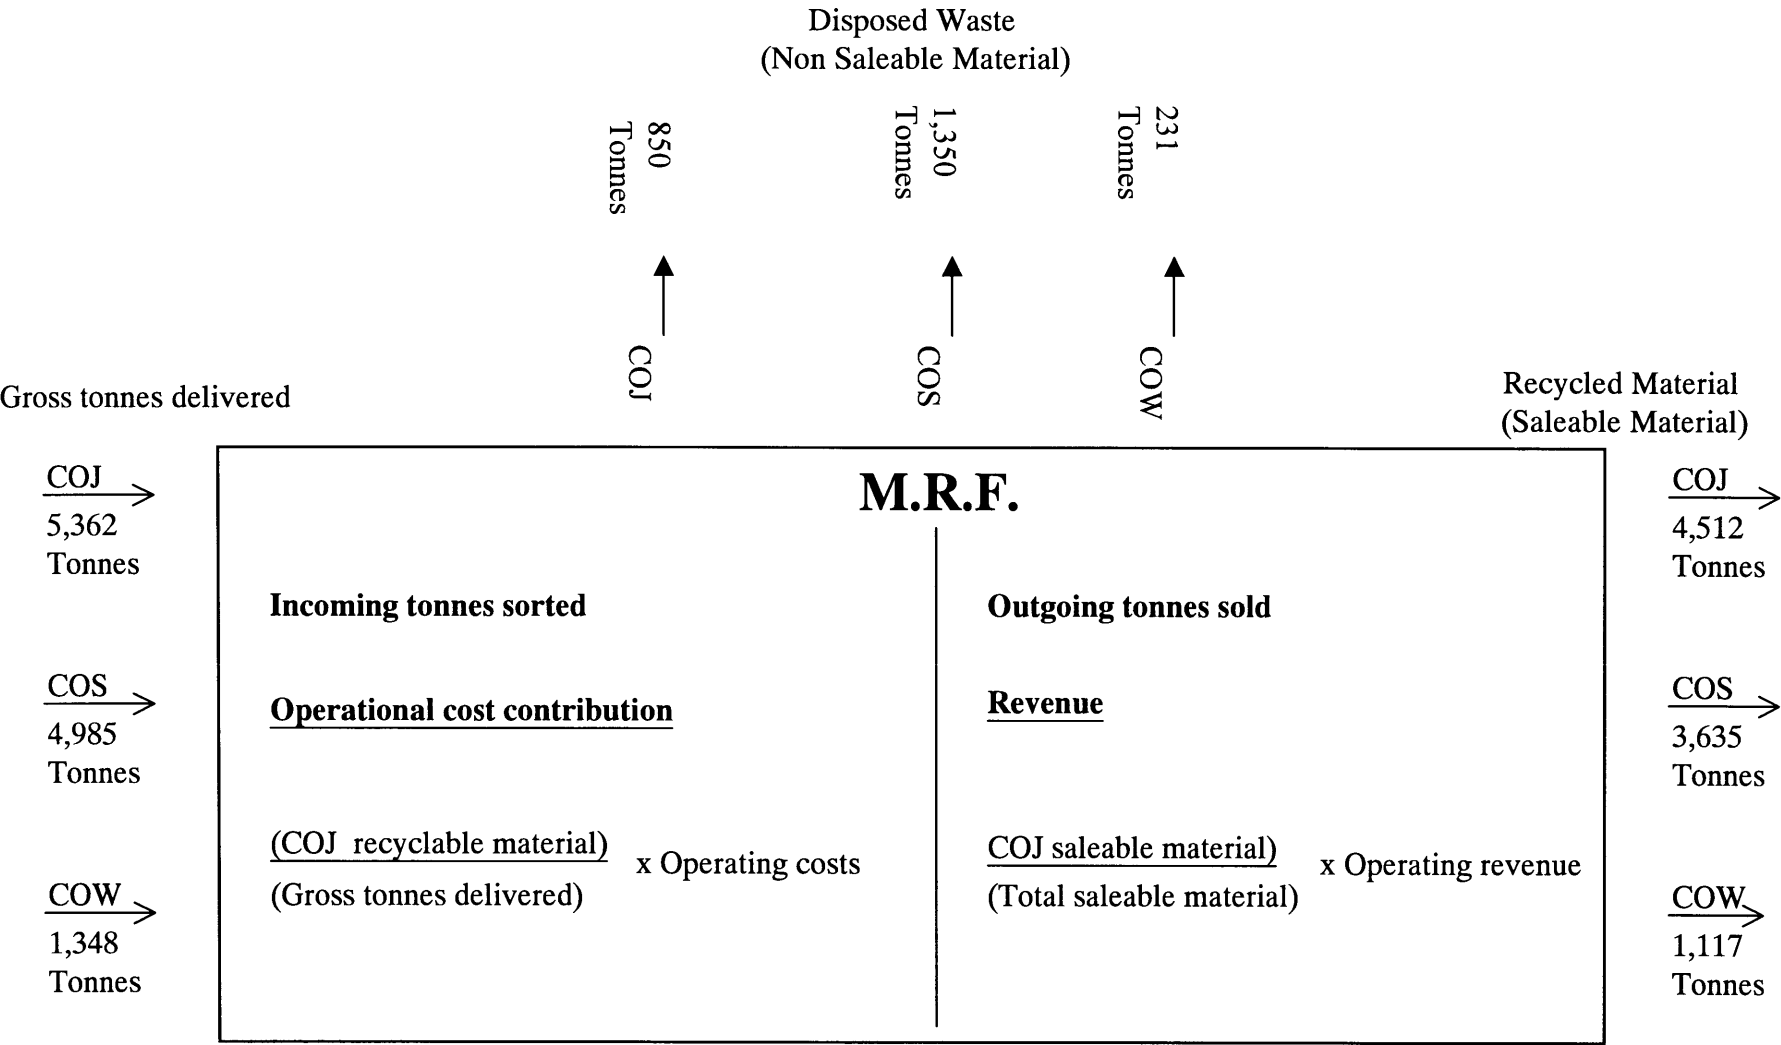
Disposed Waste
(Non Saleable Material)

850 Tonnes

1,350 Tonnes

231 Tonnes

COJ

COS

COW

Gross tonnes delivered

Recycled Material
(Saleable Material)

COJ
5,362
Tonnes

COS
4,985
Tonnes

COW
1,348
Tonnes

M.R.F.

Incoming tonnes sorted

Operational cost contribution

$\frac{\text{(COJ recyclable material)}}{\text{(Gross tonnes delivered)}}$ x Operating costs

Outgoing tonnes sold

Revenue

$\frac{\text{COJ saleable material)}}{\text{(Total saleable material)}}$ x Operating revenue

COJ
4,512
Tonnes

COS
3,635
Tonnes

COW
1,117
Tonnes